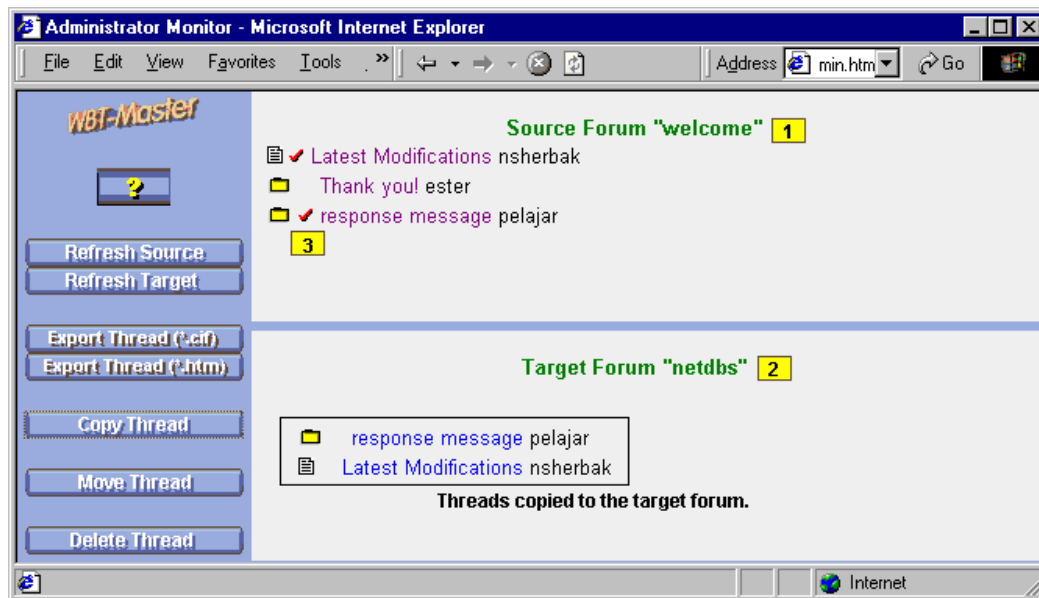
Administrator Monitor - Microsoft Internet Explorer

File Edit View Favorites Tools »

Address min.htm Go

WBT-Master

?

Refresh Source
Refresh Target

Export Thread (*.cif)
Export Thread (*.htm)

Copy Thread

Move Thread

Delete Thread

Source Forum "welcome" 1

Latest Modifications nsherbak
Thank you! ester
response message pelajar
3

Target Forum "netdbs" 2

response message pelajar
Latest Modifications nsherbak

Threads copied to the target forum.

Internet